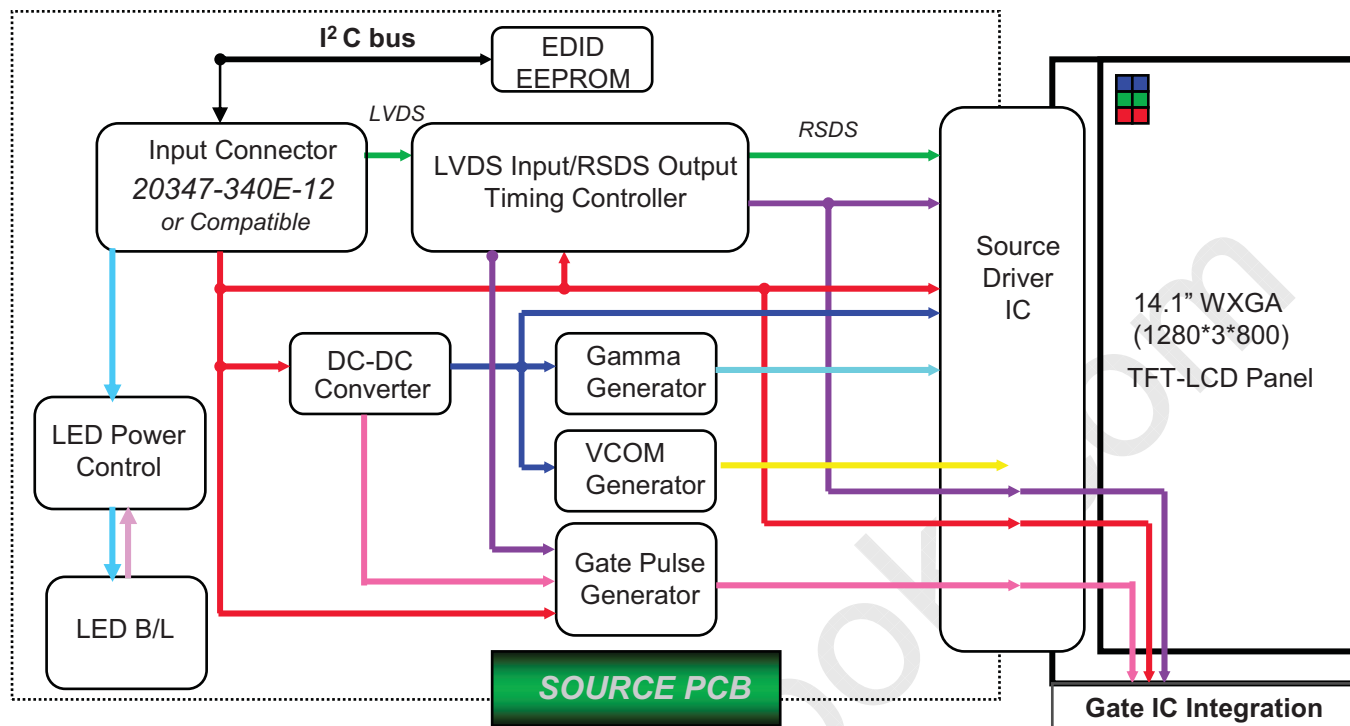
$I^2C$ bus

EDID EEPROM

LVDS

Input Connector
20347-340E-12
or Compatible

LVDS Input/RSDS Output Timing Controller

RSDS

Source Driver IC

14.1" WXGA (1280*3*800)
TFT-LCD Panel

DC-DC Converter

Gamma Generator

VCOM Generator

LED Power Control

LED B/L

Gate Pulse Generator

SOURCE PCB

Gate IC Integration